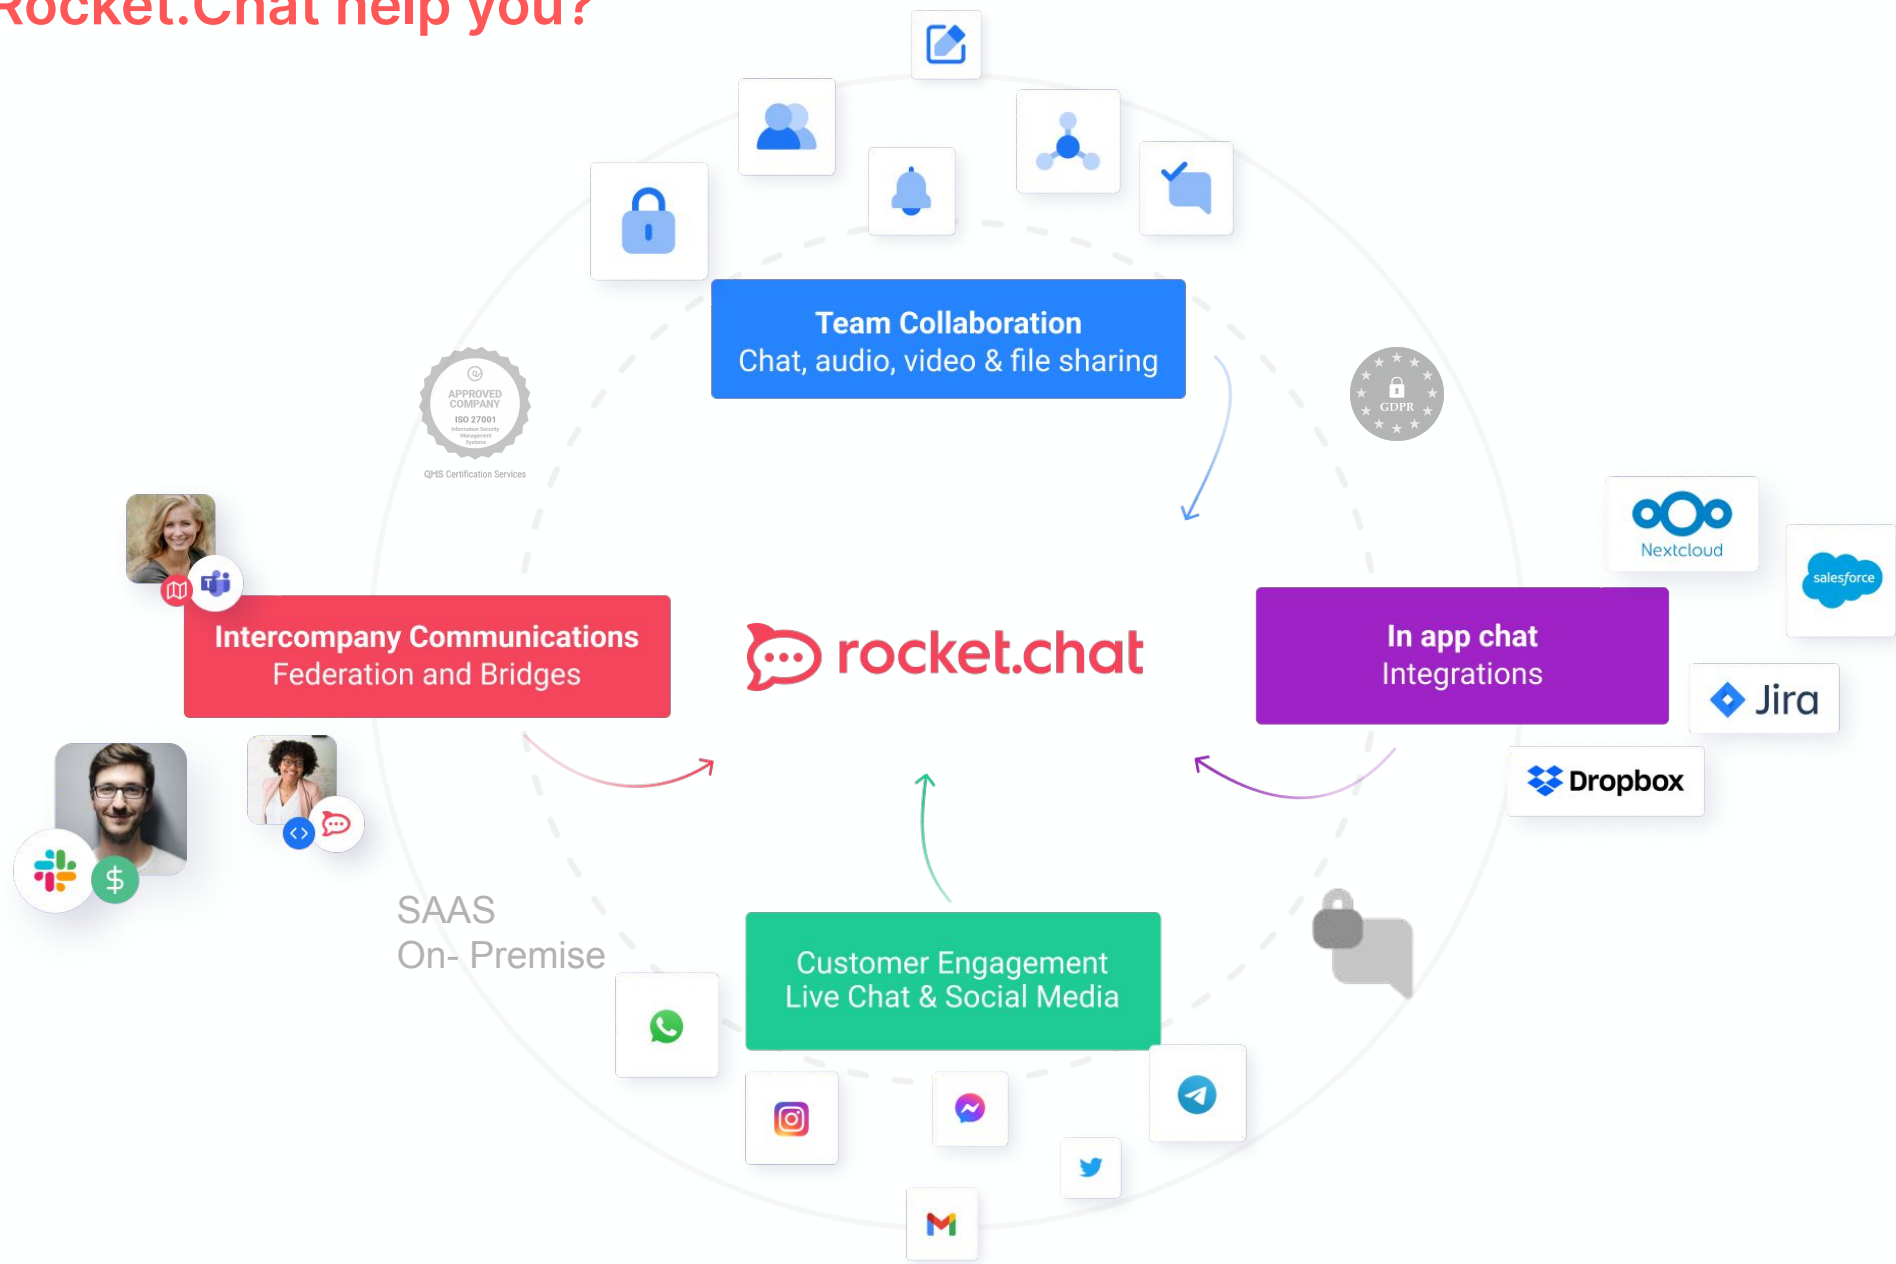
Rocket.Chat help you?

Team Collaboration
Chat, audio, video & file sharing

APPROVED COMPANY
ISO 27001
Information Security Management Systems
QMS Certification Services

GDPR

Nextcloud

salesforce

Intercompany Communications
Federation and Bridges

rocket.chat

In app chat
Integrations

Jira

Dropbox

SAAS
On- Premise

Customer Engagement
Live Chat & Social Media